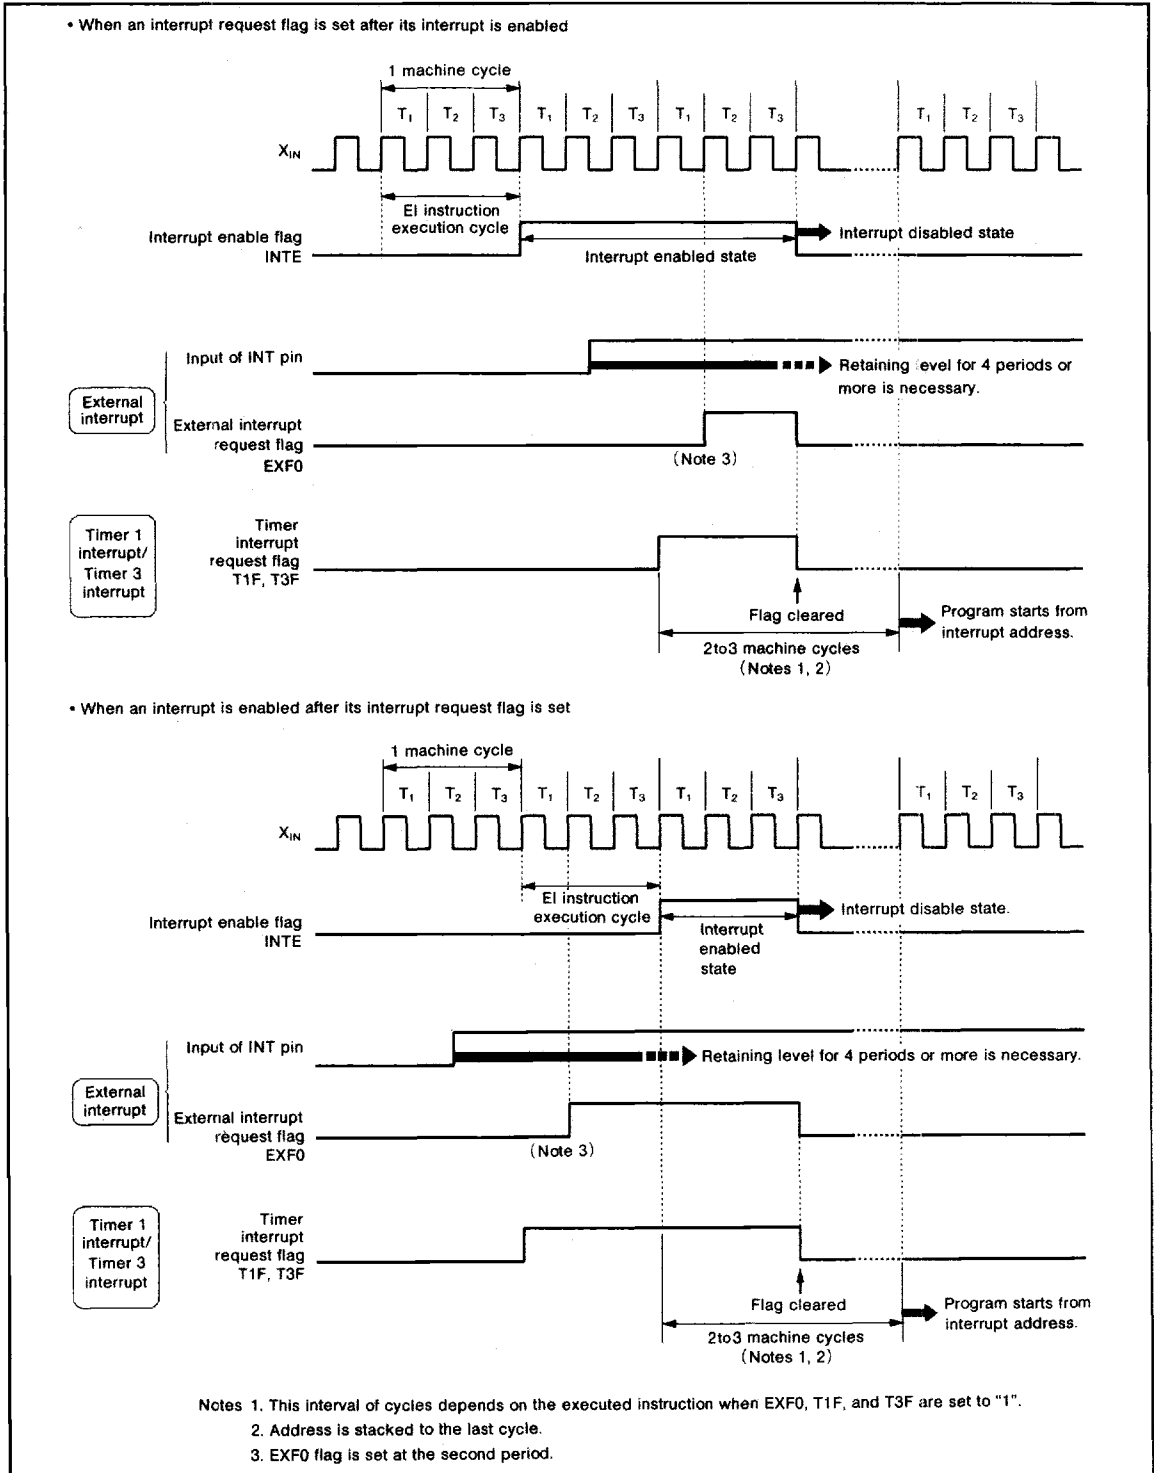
• When an interrupt request flag is set after its interrupt is enabled

1 machine cycle

$T_1$ $T_2$ $T_3$ $T_1$ $T_2$ $T_3$ $T_1$ $T_2$ $T_3$ $T_1$ $T_2$ $T_3$

$X_{IN}$

EI instruction execution cycle

Interrupt enable flag INTE

Interrupt disabled state

Interrupt enabled state

Input of INT pin

Retaining level for 4 periods or more is necessary.

External interrupt

External interrupt request flag EXF0

(Note 3)

Timer 1 interrupt/ Timer 3 interrupt

Timer interrupt request flag T1F, T3F

Flag cleared

Program starts from interrupt address.

2to3 machine cycles (Notes 1, 2)

• When an interrupt is enabled after its interrupt request flag is set

1 machine cycle

$T_1$ $T_2$ $T_3$ $T_1$ $T_2$ $T_3$ $T_1$ $T_2$ $T_3$ $T_1$ $T_2$ $T_3$

$X_{IN}$

EI instruction execution cycle

Interrupt enable flag INTE

Interrupt disable state.

Interrupt enabled state

Input of INT pin

Retaining level for 4 periods or more is necessary.

External interrupt

External interrupt request flag EXF0

(Note 3)

Timer 1 interrupt/ Timer 3 interrupt

Timer interrupt request flag T1F, T3F

Flag cleared

Program starts from interrupt address.

2to3 machine cycles (Notes 1, 2)

Notes 1. This interval of cycles depends on the executed instruction when EXF0, T1F, and T3F are set to "1".
2. Address is stacked to the last cycle.
3. EXF0 flag is set at the second period.